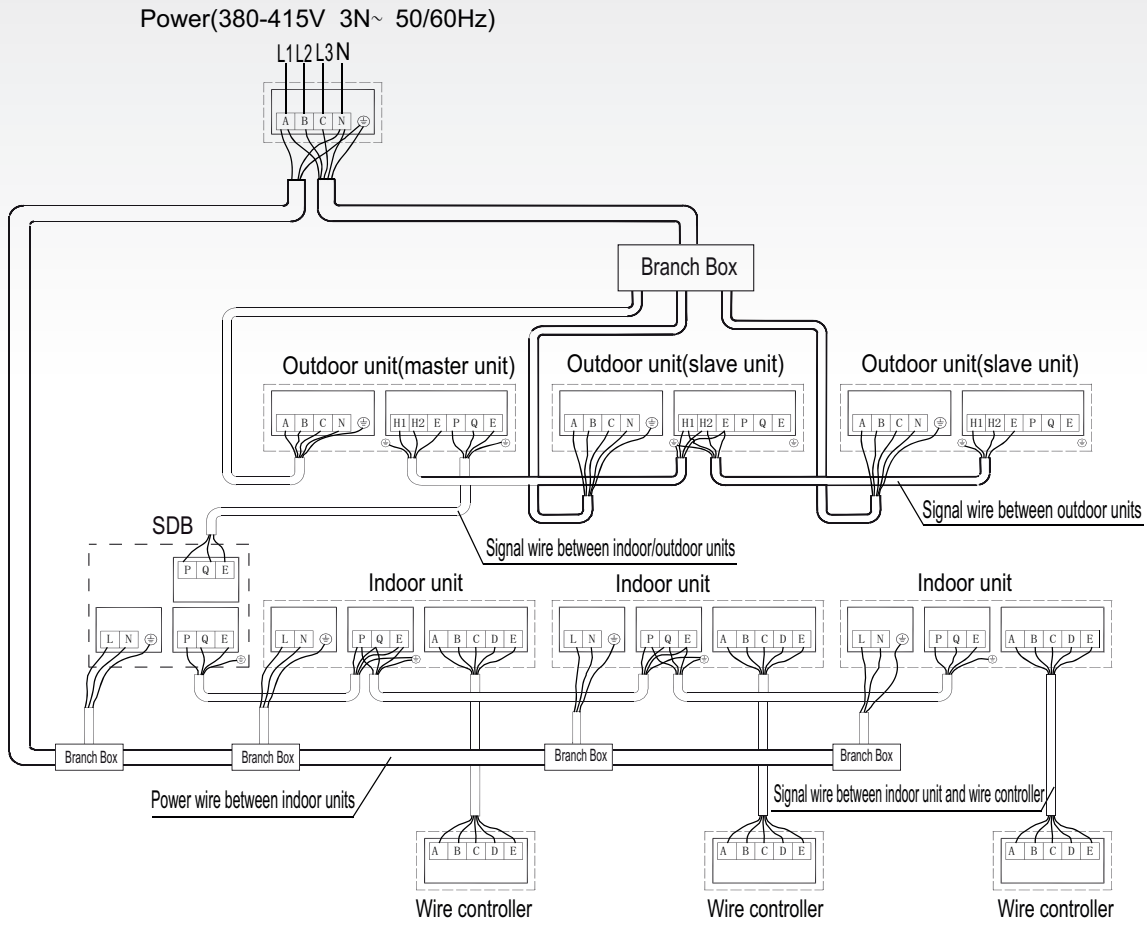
Power(380-415V 3N~ 50/60Hz)

L1 L2 L3 N

A B C N ⏚

Branch Box

Outdoor unit(master unit)

A B C N

H1 H2 E P Q E

Outdoor unit(slave unit)

A B C N ⏚

H1 H2 E P Q E

Outdoor unit(slave unit)

A B C N ⏚

H1 H2 E P Q E

Signal wire between outdoor units

SDB

P Q E

Signal wire between indoor/outdoor units

L N ⏚

P Q E

Indoor unit

L N

P Q E

A B C D E

Indoor unit

L N

P Q E

A B C D E

Indoor unit

L N ⏚

P Q E

A B C D E

Branch Box

Branch Box

Branch Box

Branch Box

Power wire between indoor units

Signal wire between indoor unit and wire controller

A B C D E

Wire controller

A B C D E

Wire controller

A B C D E

Wire controller